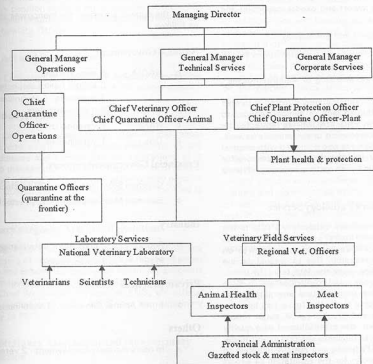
Managing Director

General Manager Operations

General Manager Technical Services

General Manager Corporate Services

Chief Quarantine Officer-Operations

Chief Veterinary Officer
Chief Quarantine Officer-Animal

Chief Plant Protection Officer
Chief Quarantine Officer-Plant

Plant health & protection

Quarantine Officers (quarantine at the frontier)

Laboratory Services
National Veterinary Laboratory

Veterinary Field Services
Regional Vet. Officers

Veterinarians Scientists Technicians

Animal Health Inspectors

Meat Inspectors

Provincial Administration
Gazetted stock & meat inspectors